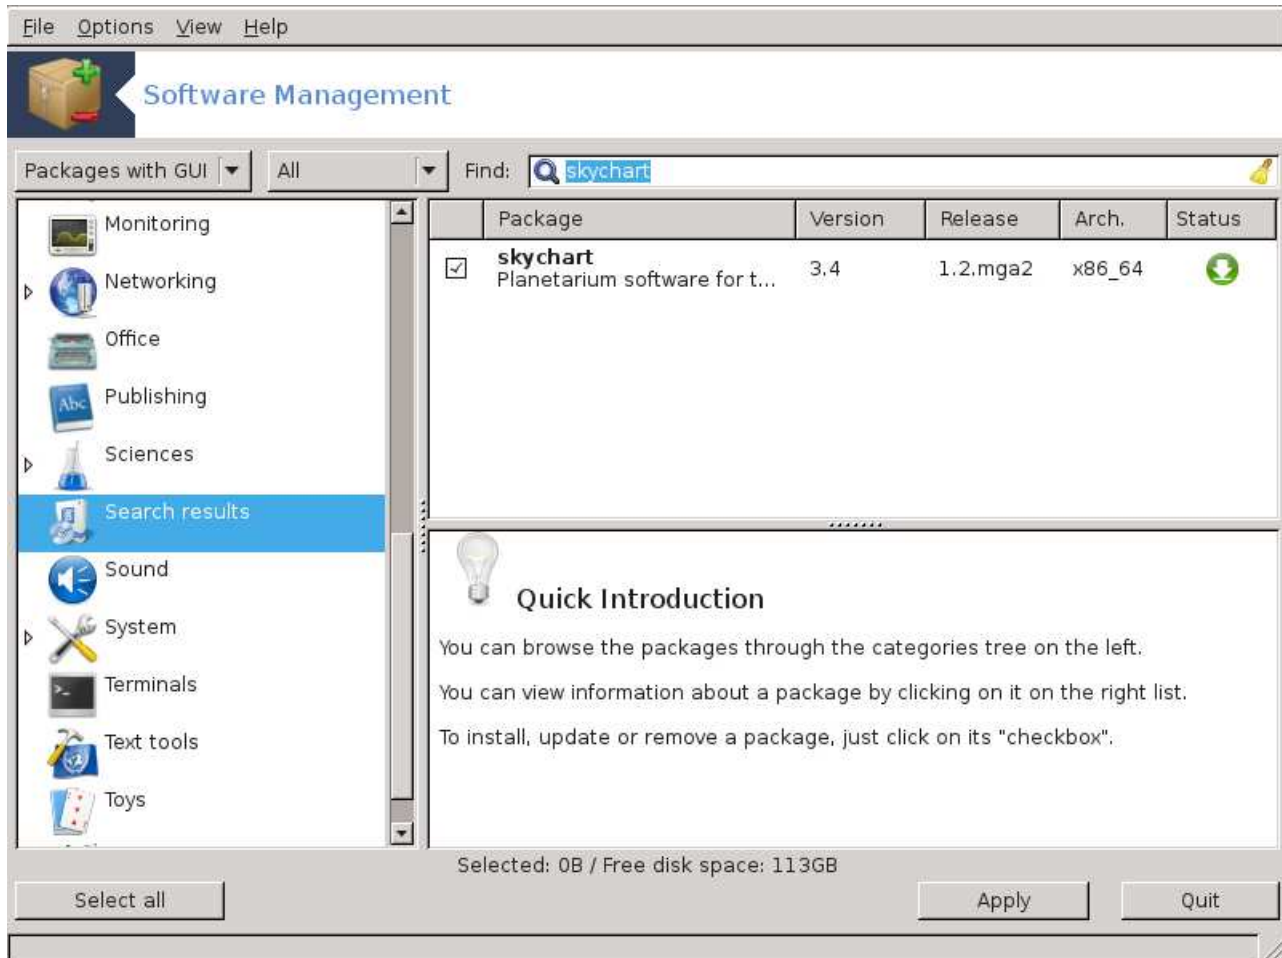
File Options View Help

Software Management

Packages with GUI | All | Find: skychart

Monitoring
Networking
Office
Publishing
Sciences
Search results
Sound
System
Terminals
Text tools
Toys

| | Package | Version | Release | Arch. | Status |
|---|---|---|---|---|---|
| ☑ | **skychart** Planetarium software for t... | 3.4 | 1.2.mga2 | x86_64 | |

Quick Introduction

You can browse the packages through the categories tree on the left.

You can view information about a package by clicking on it on the right list.

To install, update or remove a package, just click on its "checkbox".

Selected: 0B / Free disk space: 113GB

Select all

Apply

Quit